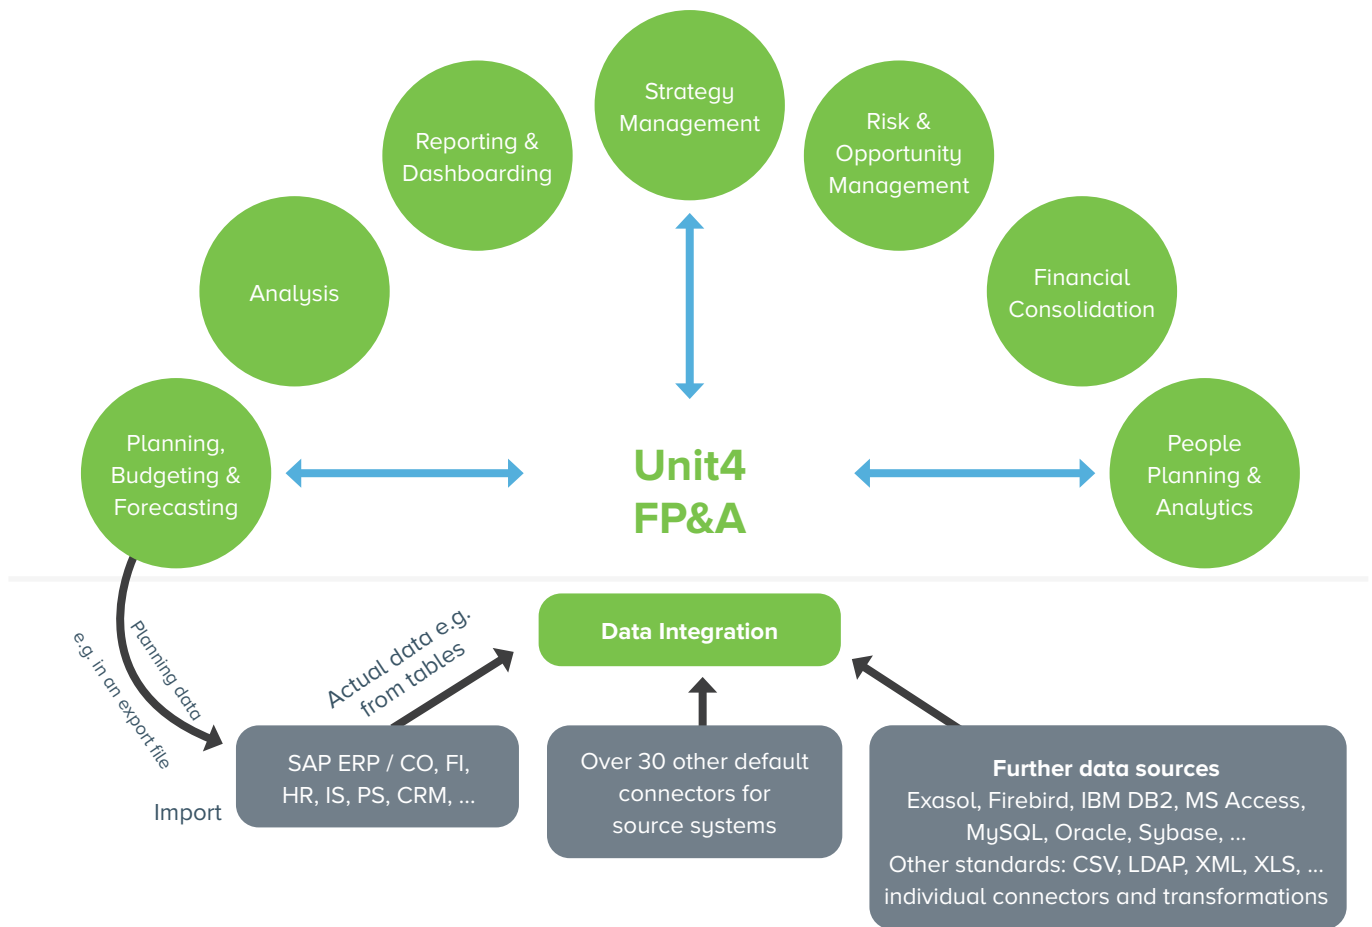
Strategy Management

Reporting & Dashboarding

Risk & Opportunity Management

Analysis

Financial Consolidation

Planning, Budgeting & Forecasting

Unit4 FP&A

People Planning & Analytics

Planning data

e.g. in an export file

Actual data e.g. from tables

Data Integration

Import

SAP ERP / CO, FI, HR, IS, PS, CRM, ...

Over 30 other default connectors for source systems

Further data sources
Exasol, Firebird, IBM DB2, MS Access, MySQL, Oracle, Sybase, ...
Other standards: CSV, LDAP, XML, XLS, ...
individual connectors and transformations